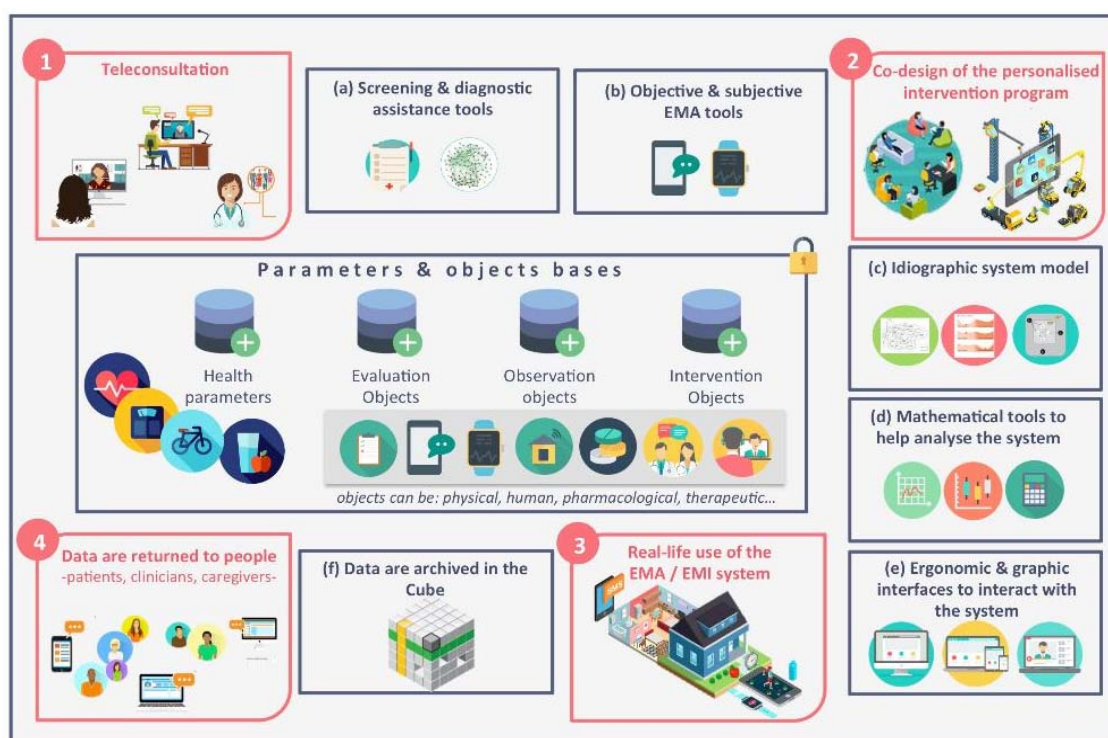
1 Teleconsultation

(a) Screening & diagnostic assistance tools

(b) Objective & subjective EMA tools

2 Co-design of the personalised intervention program

Parameters & objects bases

Health parameters

Evaluation Objects

Observation objects

Intervention Objects

objects can be: physical, human, pharmacological, therapeutic…

(c) Idiographic system model

(d) Mathematical tools to help analyse the system

4 Data are returned to people -patients, clinicians, caregivers-

(f) Data are archived in the Cube

3 Real-life use of the EMA / EMI system

(e) Ergonomic & graphic interfaces to interact with the system